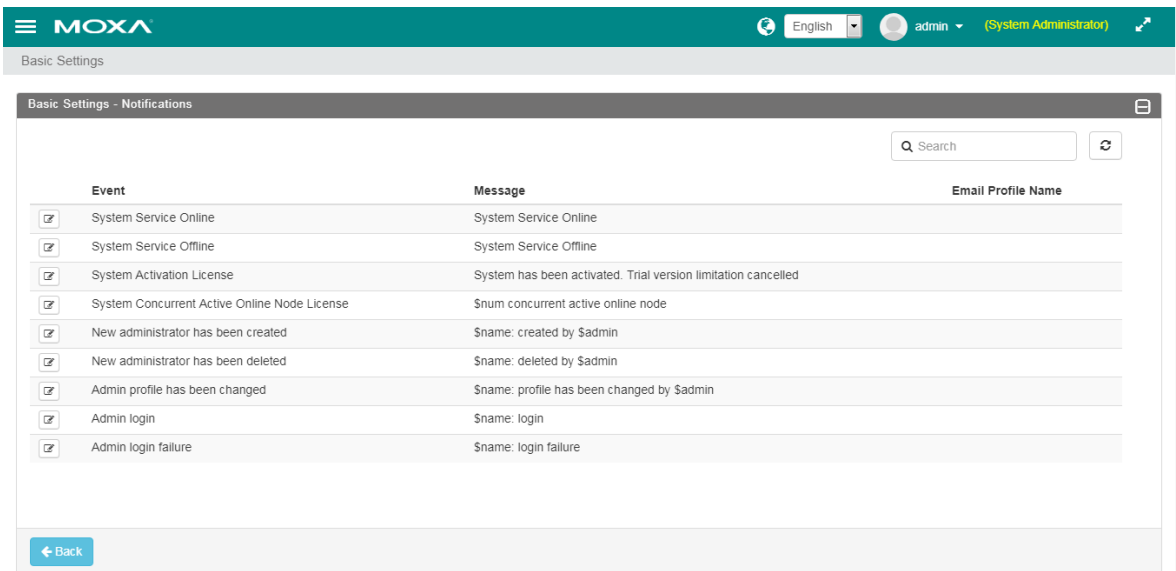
MOXA English admin (System Administrator)

Basic Settings

Basic Settings - Notifications

Search

| | Event | Message | Email Profile Name |
|---|---|---|---|
| | System Service Online | System Service Online | |
| | System Service Offline | System Service Offline | |
| | System Activation License | System has been activated. Trial version limitation cancelled | |
| | System Concurrent Active Online Node License | \$num concurrent active online node | |
| | New administrator has been created | \$name: created by \$admin | |
| | New administrator has been deleted | \$name: deleted by \$admin | |
| | Admin profile has been changed | \$name: profile has been changed by \$admin | |
| | Admin login | \$name: login | |
| | Admin login failure | \$name: login failure | |

Back